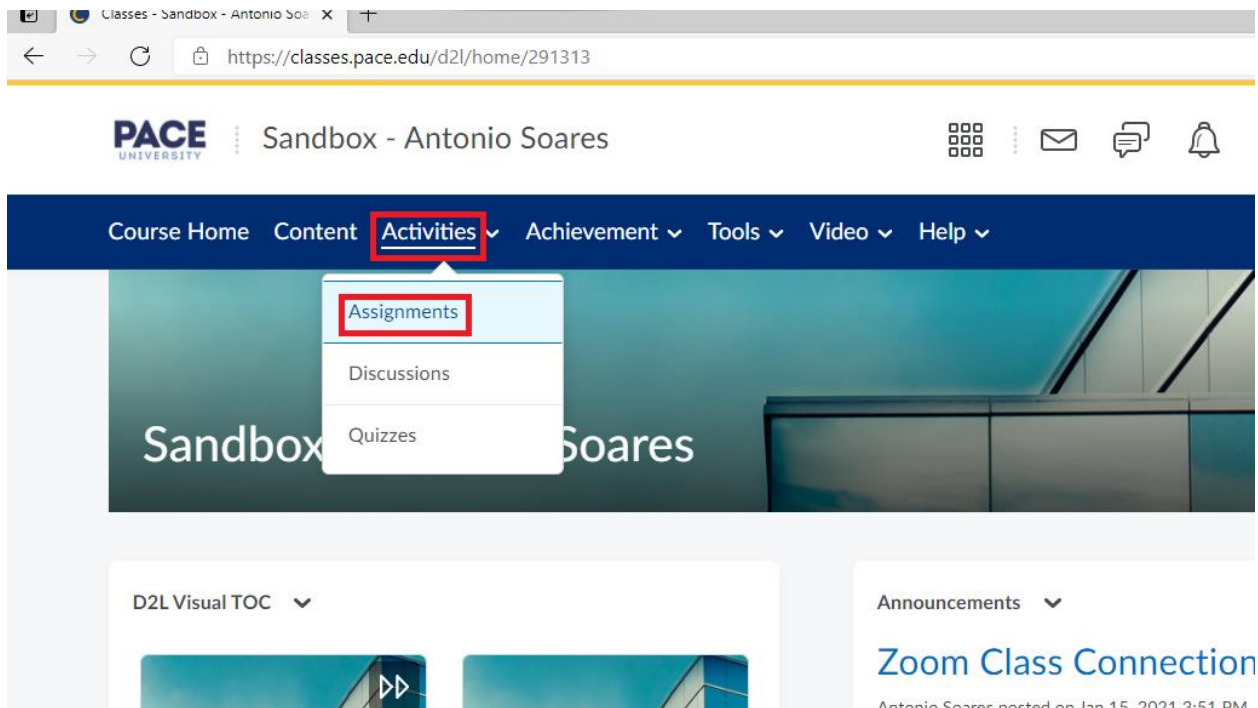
Classes - Sandbox - Antonio Soa ×

https://classes.pace.edu/d2l/home/291313

PACE UNIVERSITY

Sandbox - Antonio Soares

Course Home Content Activities Achievement Tools Video Help

Assignments

Discussions

Quizzes

Sandbox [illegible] Soares

D2L Visual TOC

Announcements

Zoom Class Connection

Antonio Soares posted on Jan 15, 2021 3:51 PM